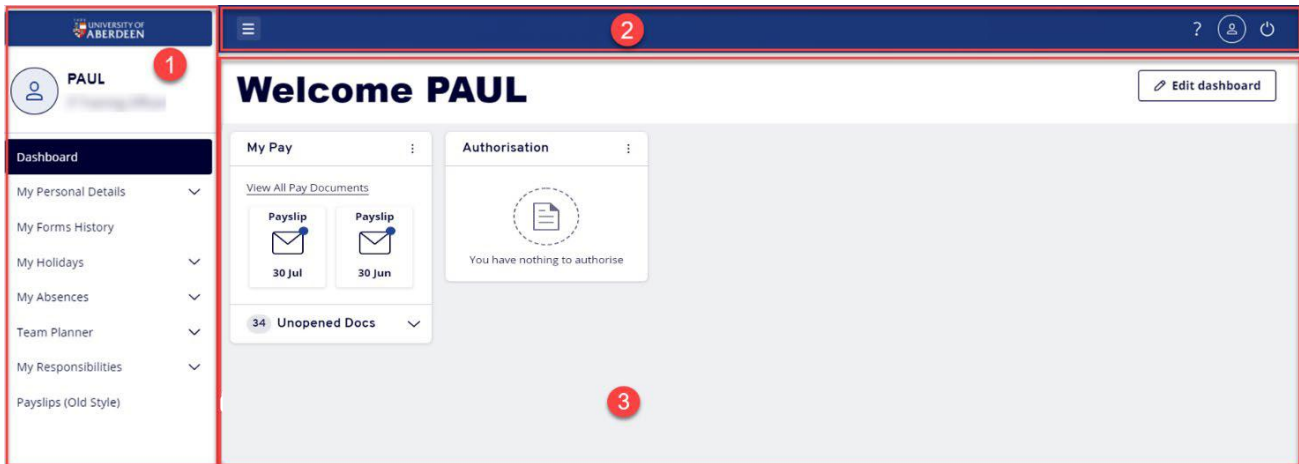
UNIVERSITY OF ABERDEEN

PAUL
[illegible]

1

Dashboard
My Personal Details
My Forms History
My Holidays
My Absences
Team Planner
My Responsibilities
Payslips (Old Style)

2

?

Welcome PAUL

Edit dashboard

My Pay

View All Pay Documents

Payslip
30 Jul

Payslip
30 Jun

34 Unopened Docs

Authorisation

You have nothing to authorise

3